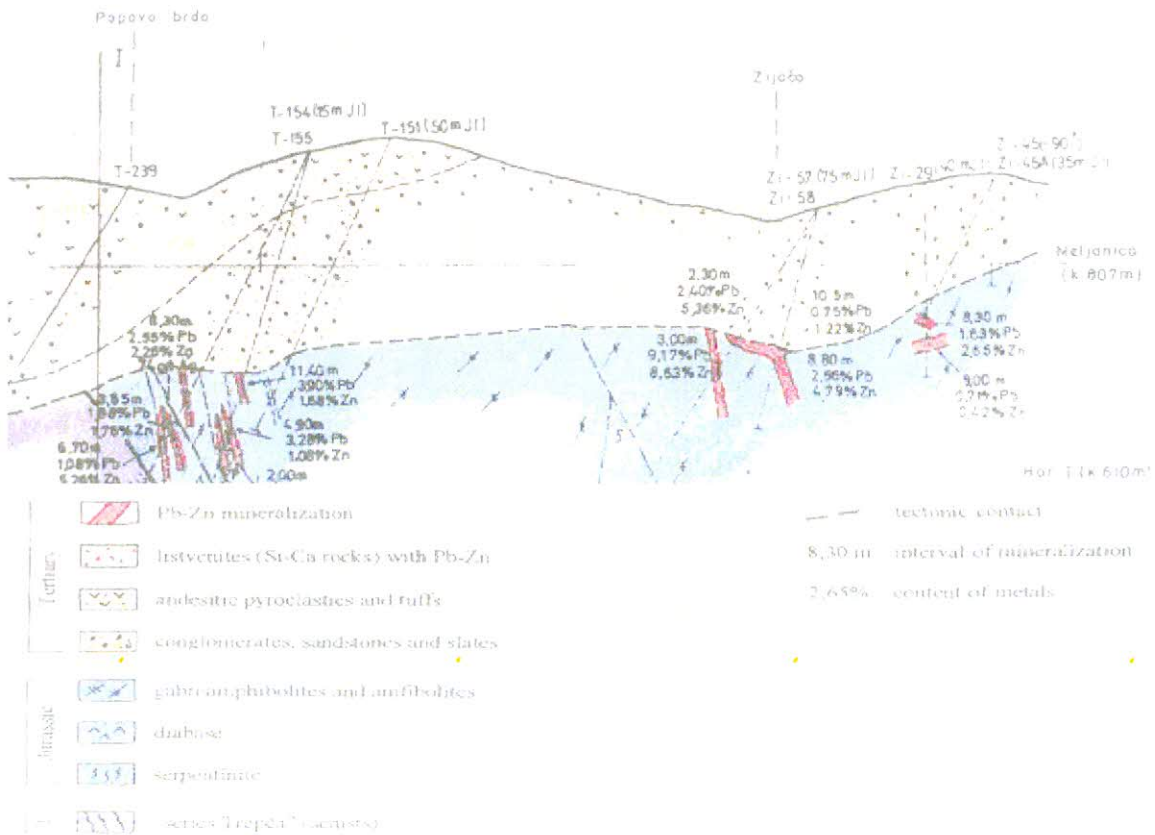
Popovo brdo

Zijobo

T-154 (15m JI)
T-155
T-151 (50m JI)
T-239
Zi-57 (75 m JI)
Zi-58
Zi-29 (40 m JI)
Zi-45 (-90°)
Zi-45A (35m JI)

Meljanica
(k.807m)

8,30m
2,55% Pb
2,26% Zn

3,85m
1,88% Pb
1,76% Zn

6,70m
1,08% Pb
5,26% Zn

11,40 m
3,90% Pb
1,68% Zn

4,90m
3,28% Pb
1,08% Zn

2,00m

2,30m
2,40% Pb
5,36% Zn

3,00m
9,17% Pb
8,63% Zn

10,5m
0,75% Pb
1,22% Zn

8,80 m
2,56% Pb
4,79% Zn

8,30 m
1,63% Pb
2,65% Zn

9,00 m
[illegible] Pb
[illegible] Zn

Hor. I (k.610m)

Tertiary
Pb-Zn mineralization
listvenites (Si-Ca rocks) with Pb-Zn
andesitic pyroclastics and tuffs
conglomerates, sandstones and slates

Jurassic
gabbroamphibolites and amfibolites
diabase
serpentinite

series "Trepča" (schists)

tectonic contact
8,30 m interval of mineralization
2,65% content of metals